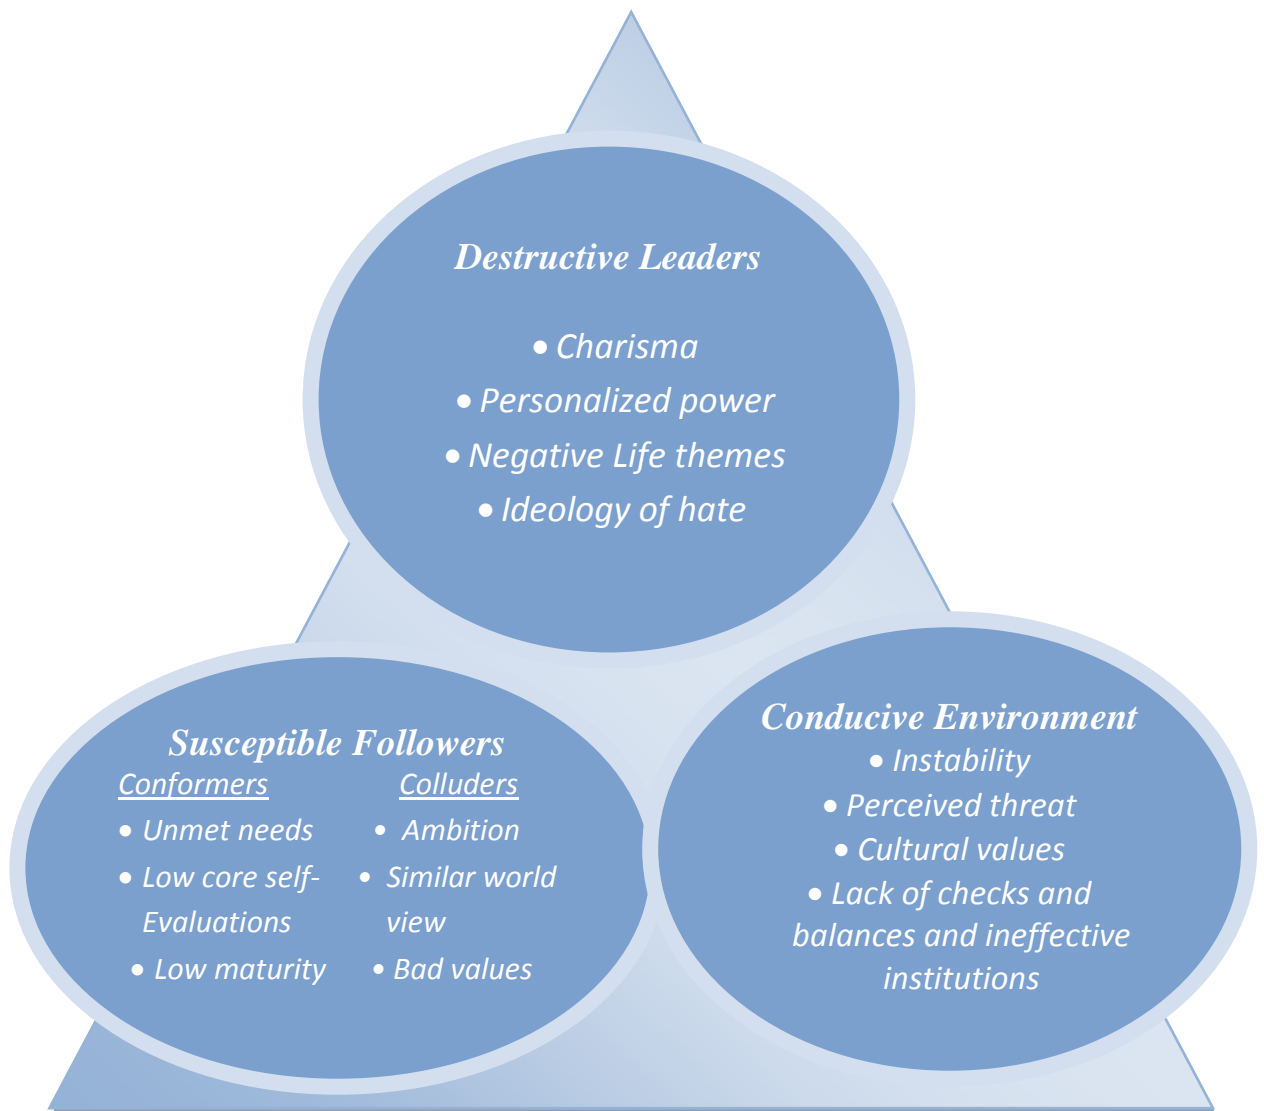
Destructive Leaders

• Charisma
• Personalized power
• Negative Life themes
• Ideology of hate

Susceptible Followers

Conformers

• Unmet needs
• Low core self-Evaluations
• Low maturity

Colluders

• Ambition
• Similar world view
• Bad values

Conducive Environment

• Instability
• Perceived threat
• Cultural values
• Lack of checks and balances and ineffective institutions